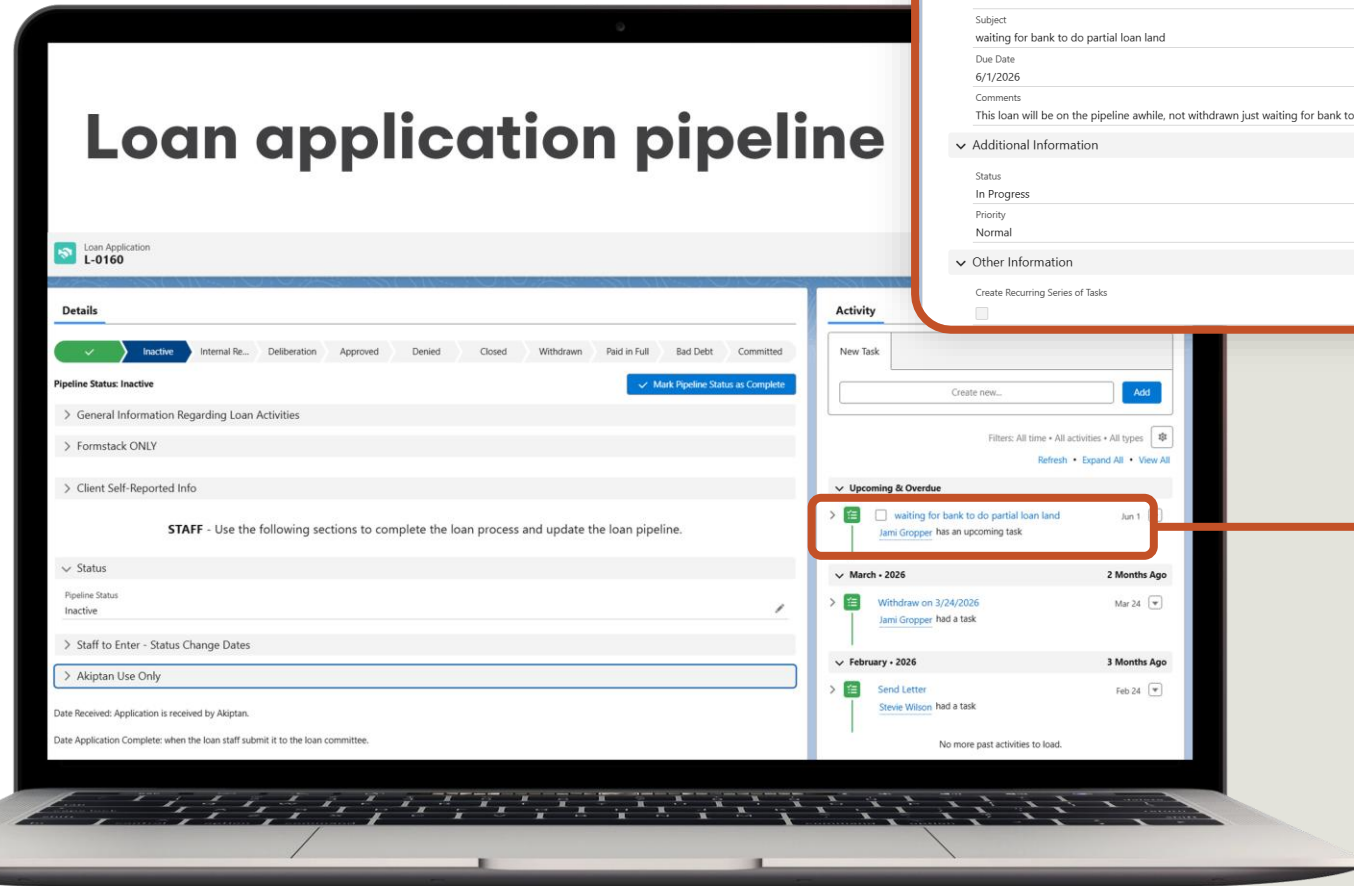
Subject
waiting for bank to do partial loan land
Due Date
6/1/2026
Comments
This loan will be on the pipeline awhile, not withdrawn just waiting for bank to

Additional Information
Status
In Progress
Priority
Normal

Other Information
Create Recurring Series of Tasks

Loan application pipeline

Loan Application
L-0160

Details

Inactive | Internal Re... | Deliberation | Approved | Denied | Closed | Withdrawn | Paid in Full | Bad Debt | Committed

Pipeline Status: Inactive

Mark Pipeline Status as Complete

General Information Regarding Loan Activities

Formstack ONLY

Client Self-Reported Info

STAFF - Use the following sections to complete the loan process and update the loan pipeline.

Status
Pipeline Status
Inactive

Staff to Enter - Status Change Dates

Akiptan Use Only

Date Received: Application is received by Akiptan.

Date Application Complete: when the loan staff submit it to the loan committee.

Activity

New Task

Create new...
Add

Filters: All time • All activities • All types
Refresh • Expand All • View All

Upcoming & Overdue
waiting for bank to do partial loan land Jun 1
Jami Gropper has an upcoming task

March • 2026 2 Months Ago
Withdraw on 3/24/2026 Mar 24
Jami Gropper had a task

February • 2026 3 Months Ago
Send Letter Feb 24
Stevie Wilson had a task

No more past activities to load.